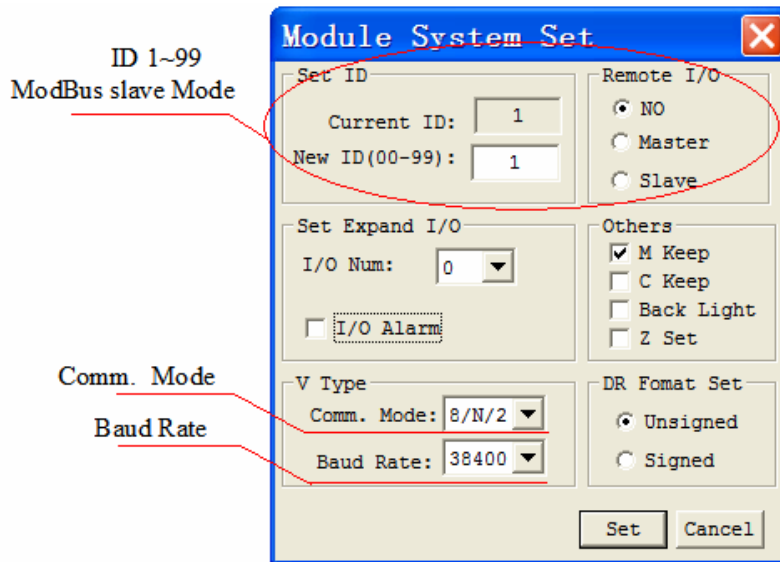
ID 1~99
ModBus slave Mode

Comm. Mode

Baud Rate

Module System Set

Set ID
Current ID: 1
New ID(00-99): 1

Remote I/O
NO
Master
Slave

Set Expand I/O
I/O Num: 0
I/O Alarm

Others
M Keep
C Keep
Back Light
Z Set

V Type
Comm. Mode: 8/N/2
Baud Rate: 38400

DR Fomat Set
Unsigned
Signed

Set
Cancel